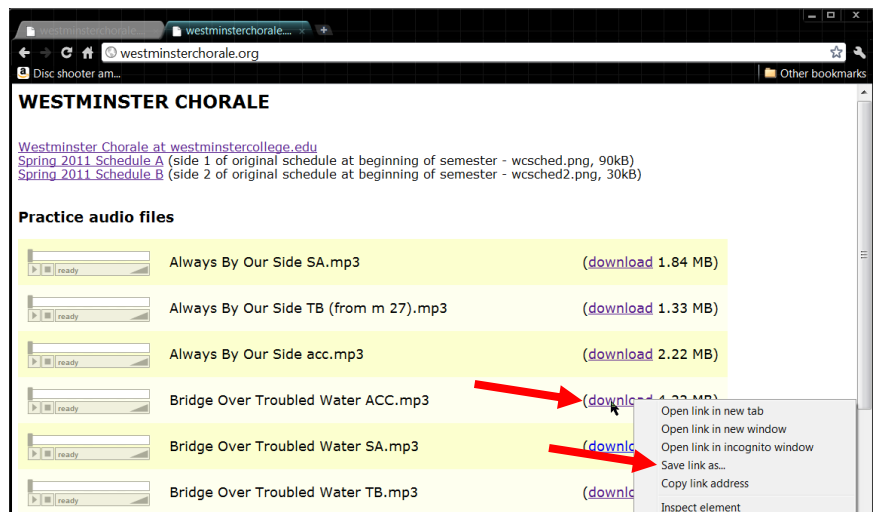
westminsterchorale....
westminsterchorale....
westminsterchorale.org
Disc shooter am...
Other bookmarks

WESTMINSTER CHORALE

Westminster Chorale at westminstercollege.edu
Spring 2011 Schedule A (side 1 of original schedule at beginning of semester - wcsched.png, 90kB)
Spring 2011 Schedule B (side 2 of original schedule at beginning of semester - wcsched2.png, 30kB)

Practice audio files

| | | |
|---|---|---|
| ready | Always By Our Side SA.mp3 | (download 1.84 MB) |
| ready | Always By Our Side TB (from m 27).mp3 | (download 1.33 MB) |
| ready | Always By Our Side acc.mp3 | (download 2.22 MB) |
| ready | Bridge Over Troubled Water ACC.mp3 | (download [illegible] MB) |
| ready | Bridge Over Troubled Water SA.mp3 | (download |
| ready | Bridge Over Troubled Water TB.mp3 | (download |

Open link in new tab
Open link in new window
Open link in incognito window
Save link as...
Copy link address
Inspect element